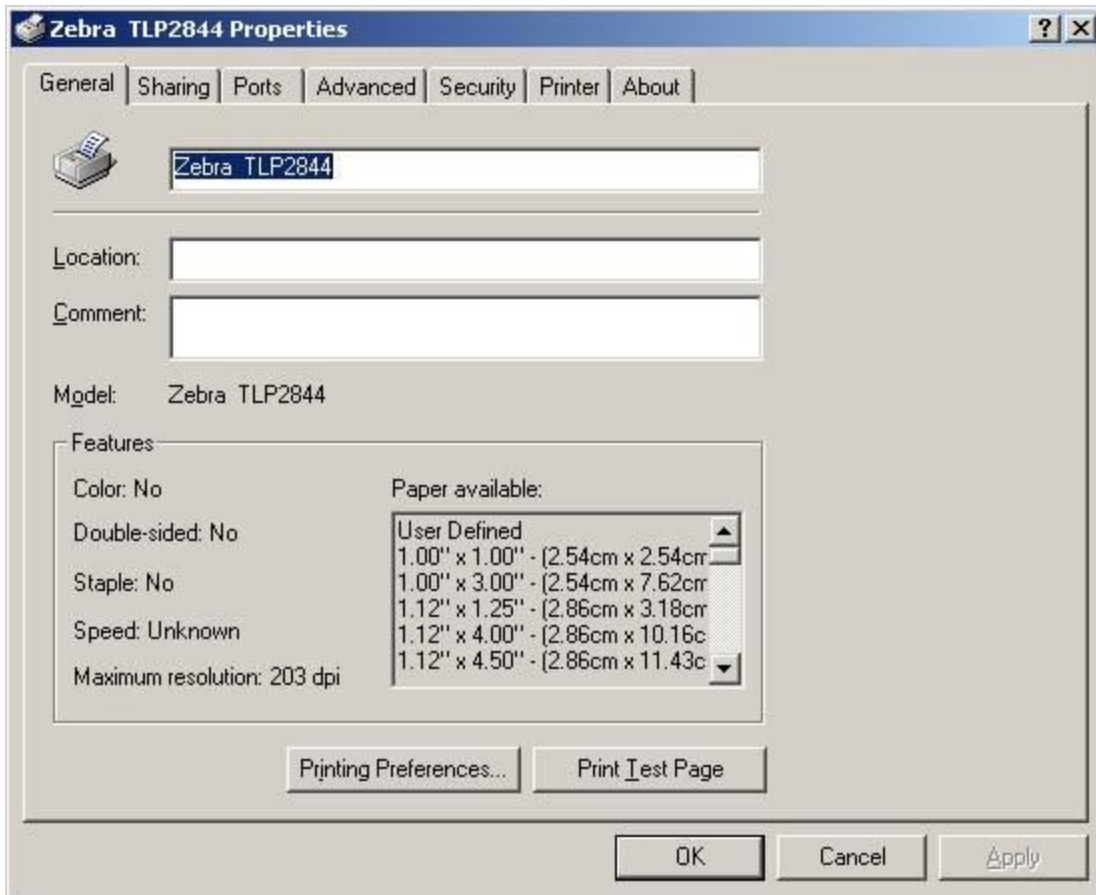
Zebra TLP2844 Properties

?

General | Sharing | Ports | Advanced | Security | Printer | About

Zebra TLP2844

Location:

Comment:

Model: Zebra TLP2844

Features

Color: No

Double-sided: No

Staple: No

Speed: Unknown

Maximum resolution: 203 dpi

Paper available:

User Defined
1.00" x 1.00" - (2.54cm x 2.54cm
1.00" x 3.00" - (2.54cm x 7.62cm
1.12" x 1.25" - (2.86cm x 3.18cm
1.12" x 4.00" - (2.86cm x 10.16c
1.12" x 4.50" - (2.86cm x 11.43c

Printing Preferences...

Print Test Page

OK

Cancel

Apply